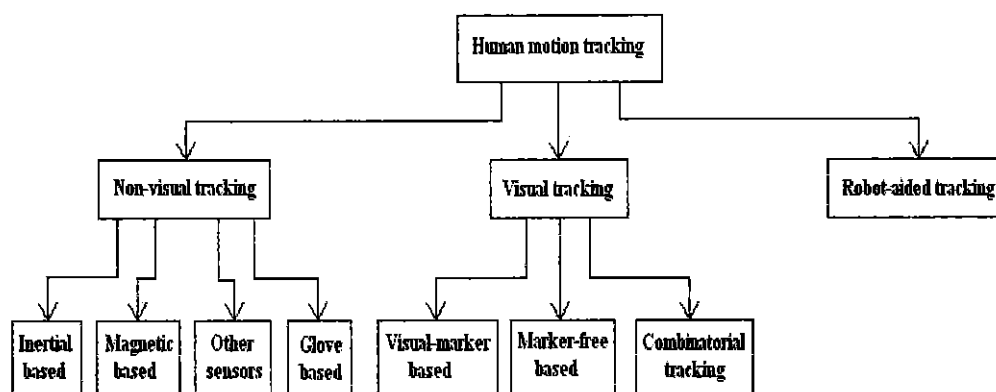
Human motion tracking

Non-visual tracking

Visual tracking

Robot-aided tracking

Inertial based

Magnetic based

Other sensors

Glove based

Visual-marker based

Marker-free based

Combinatorial tracking